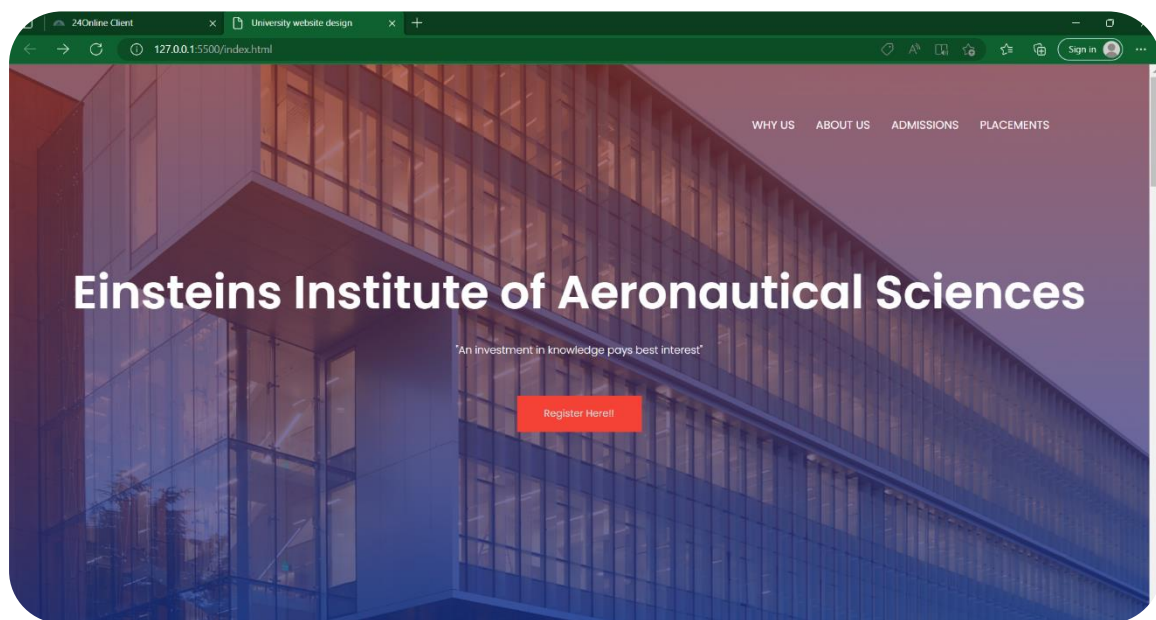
24Online Client

University website design

127.0.0.1:5500/index.html

Sign in

WHY US ABOUT US ADMISSIONS PLACEMENTS

Einsteins Institute of Aeronautical Sciences

"An investment in knowledge pays best interest"

Register Here!!